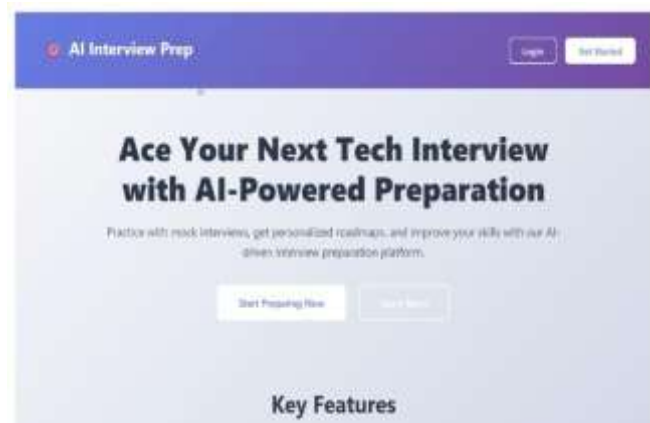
AI Interview Prep

Login Get Started

Ace Your Next Tech Interview with AI-Powered Preparation

Practice with mock interviews, get personalized roadmaps, and improve your skills with our AI-driven interview preparation platform.

Start Preparing Now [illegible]

Key Features